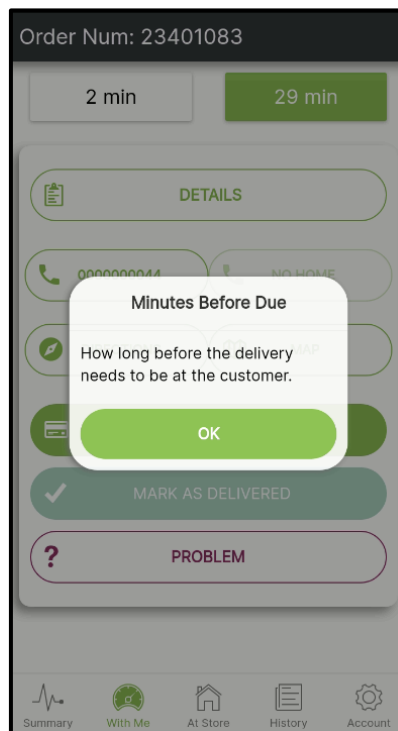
Order Num: 23401083

2 min

29 min

DETAILS

0000000044

NO HOME

MAP

Minutes Before Due

How long before the delivery needs to be at the customer.

OK

MARK AS DELIVERED

?

PROBLEM

Summary

With Me

At Store

History

Account